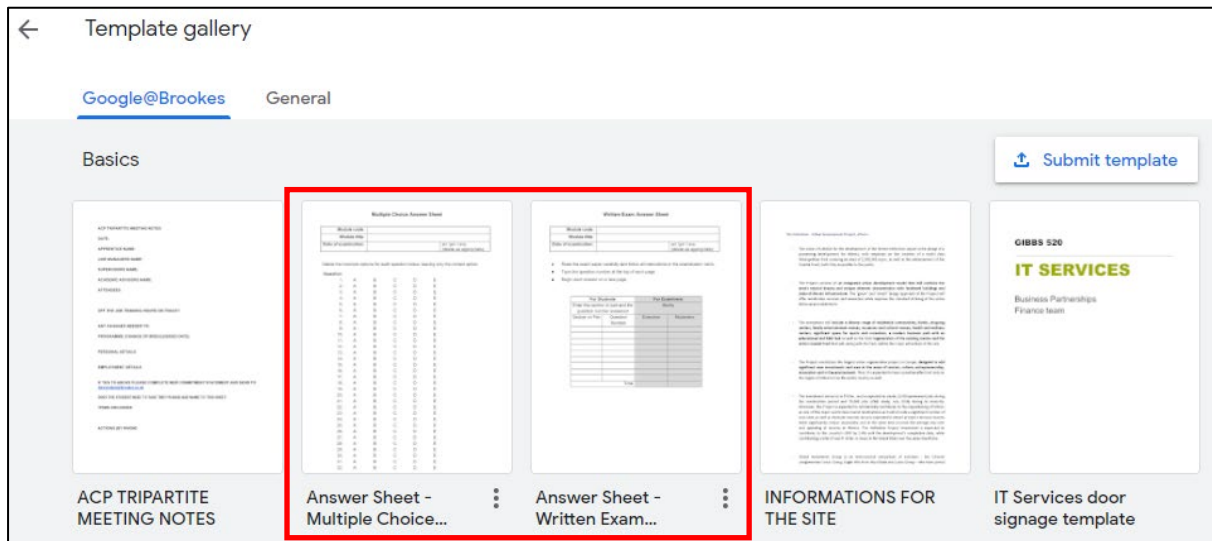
Template gallery

Google@Brookes General

Basics

Submit template

Multiple Choice Answer Sheet

Written Exam Answer Sheet

GIBBS 520

IT SERVICES

Business Partnerships
Finance team

ACP TRIPARTITE MEETING NOTES

Answer Sheet - Multiple Choice...

Answer Sheet - Written Exam...

INFORMATIONS FOR THE SITE

IT Services door signage template